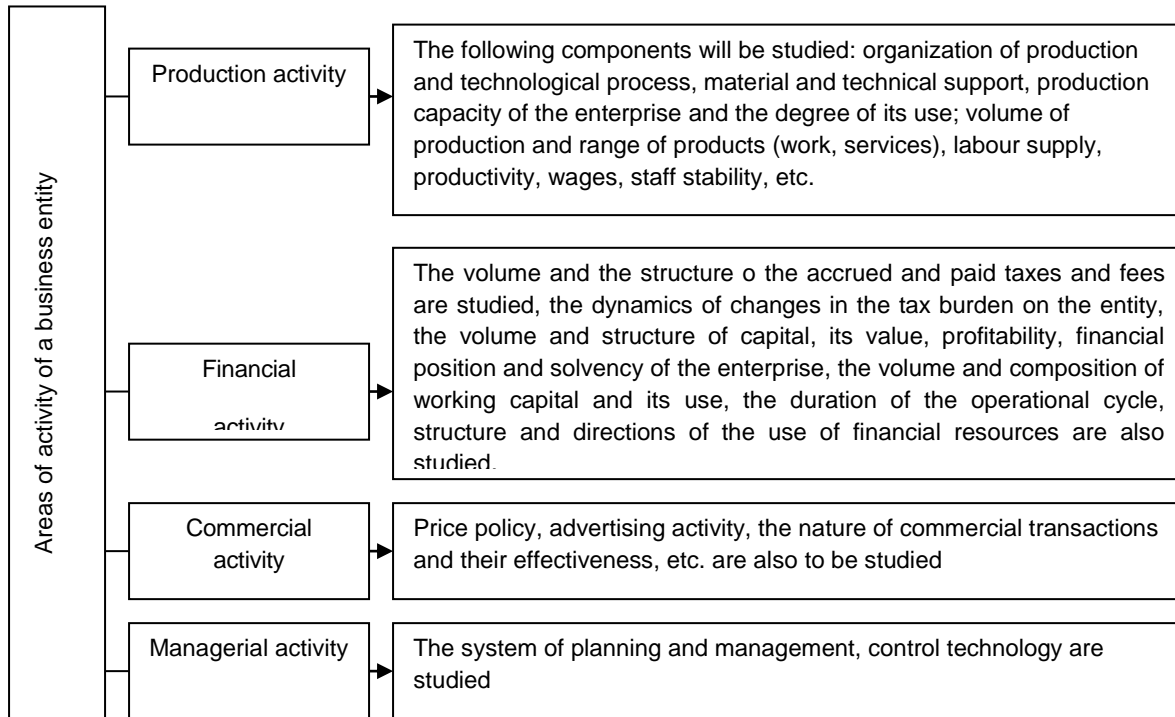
Areas of activity of a business entity

Production activity

The following components will be studied: organization of production and technological process, material and technical support, production capacity of the enterprise and the degree of its use; volume of production and range of products (work, services), labour supply, productivity, wages, staff stability, etc.

Financial activity

The volume and the structure o the accrued and paid taxes and fees are studied, the dynamics of changes in the tax burden on the entity, the volume and structure of capital, its value, profitability, financial position and solvency of the enterprise, the volume and composition of working capital and its use, the duration of the operational cycle, structure and directions of the use of financial resources are also studied.

Commercial activity

Price policy, advertising activity, the nature of commercial transactions and their effectiveness, etc. are also to be studied

Managerial activity

The system of planning and management, control technology are studied